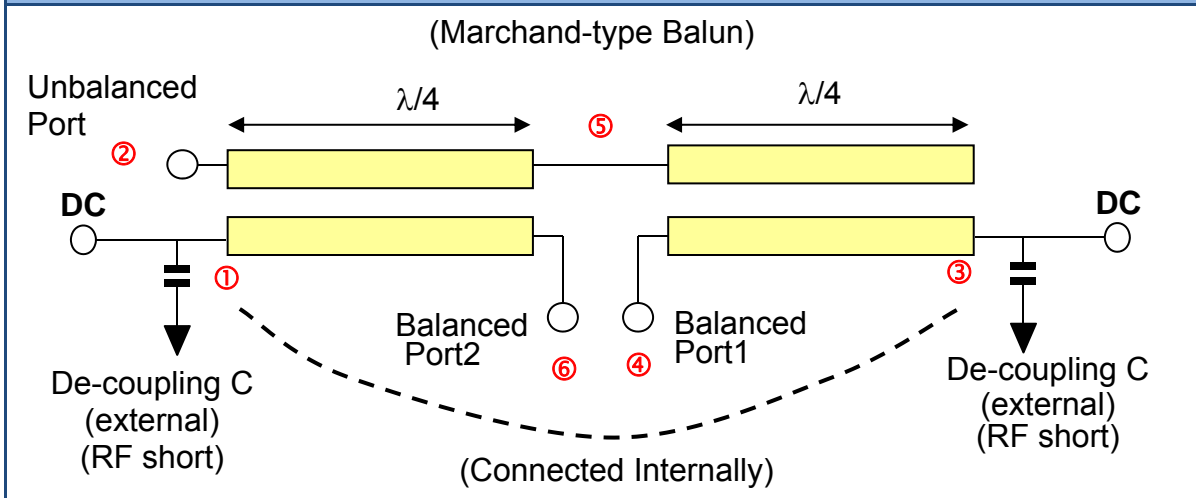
(Marchand-type Balun)

Unbalanced Port

$\lambda/4$

$\lambda/4$

⑤

②

DC

DC

①

③

Balanced Port2

Balanced Port1

⑥

④

De-coupling C (external) (RF short)

De-coupling C (external) (RF short)

(Connected Internally)